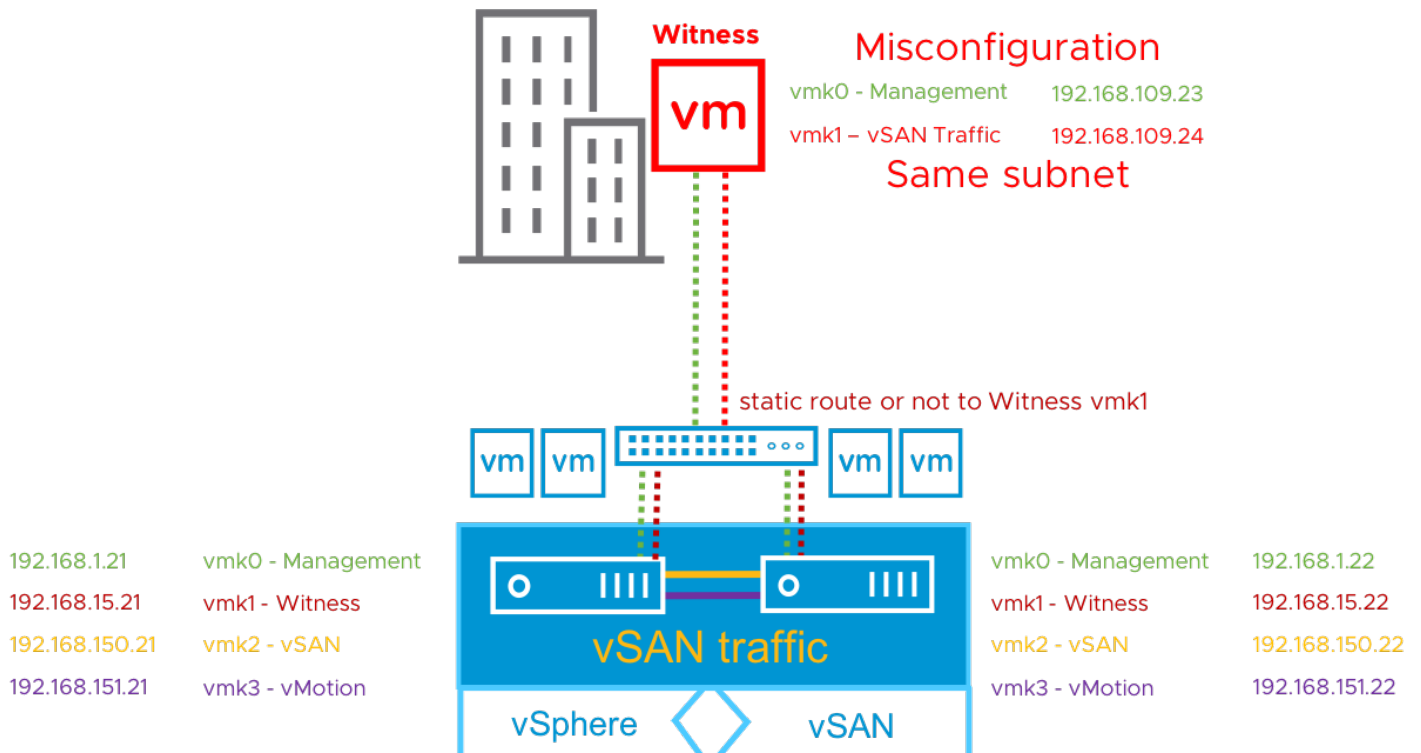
Witness

vm

Misconfiguration

vmk0 - Management 192.168.109.23

vmk1 – vSAN Traffic 192.168.109.24

Same subnet

static route or not to Witness vmk1

vm vm vm vm

192.168.1.21 vmk0 - Management

192.168.15.21 vmk1 - Witness

192.168.150.21 vmk2 - vSAN

192.168.151.21 vmk3 - vMotion

vmk0 - Management 192.168.1.22

vmk1 - Witness 192.168.15.22

vmk2 - vSAN 192.168.150.22

vmk3 - vMotion 192.168.151.22

vSAN traffic

vSphere vSAN